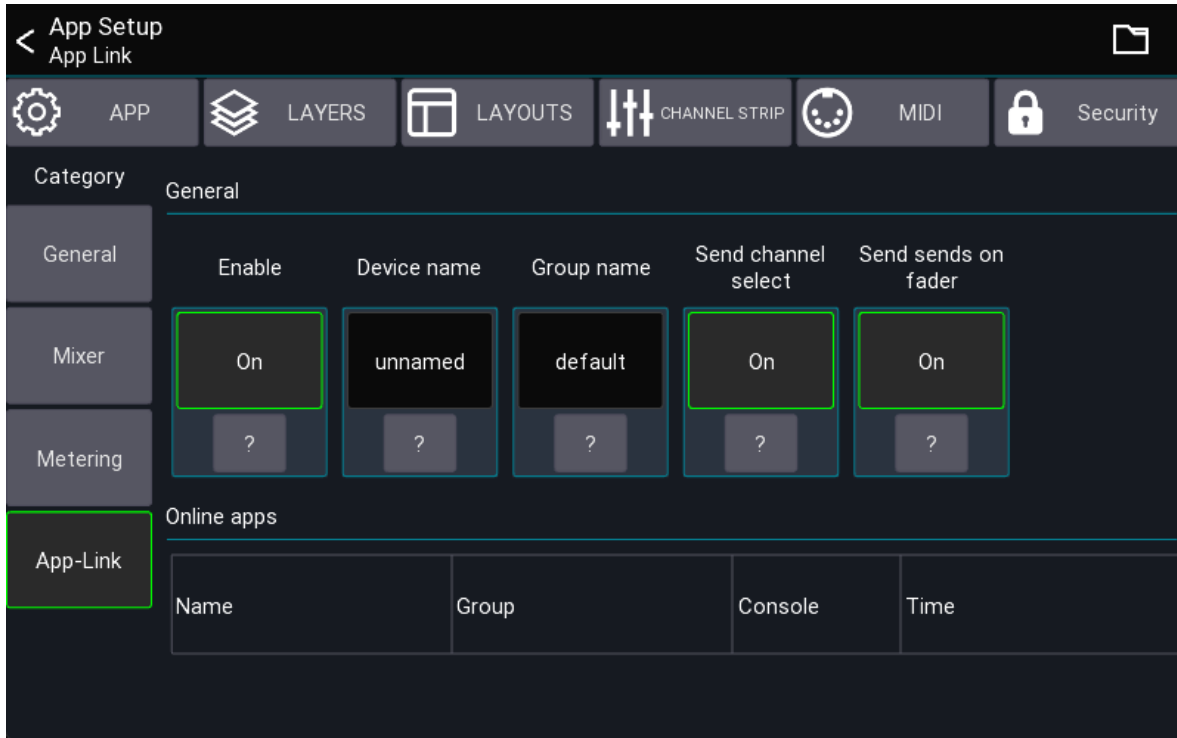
App Setup
App Link

APP
LAYERS
LAYOUTS
CHANNEL STRIP
MIDI
Security

Category

General
Mixer
Metering
App-Link

General

Enable
On
?

Device name
unnamed
?

Group name
default
?

Send channel select
On
?

Send sends on fader
On
?

Online apps

| Name | Group | Console | Time |
|---|---|---|---|